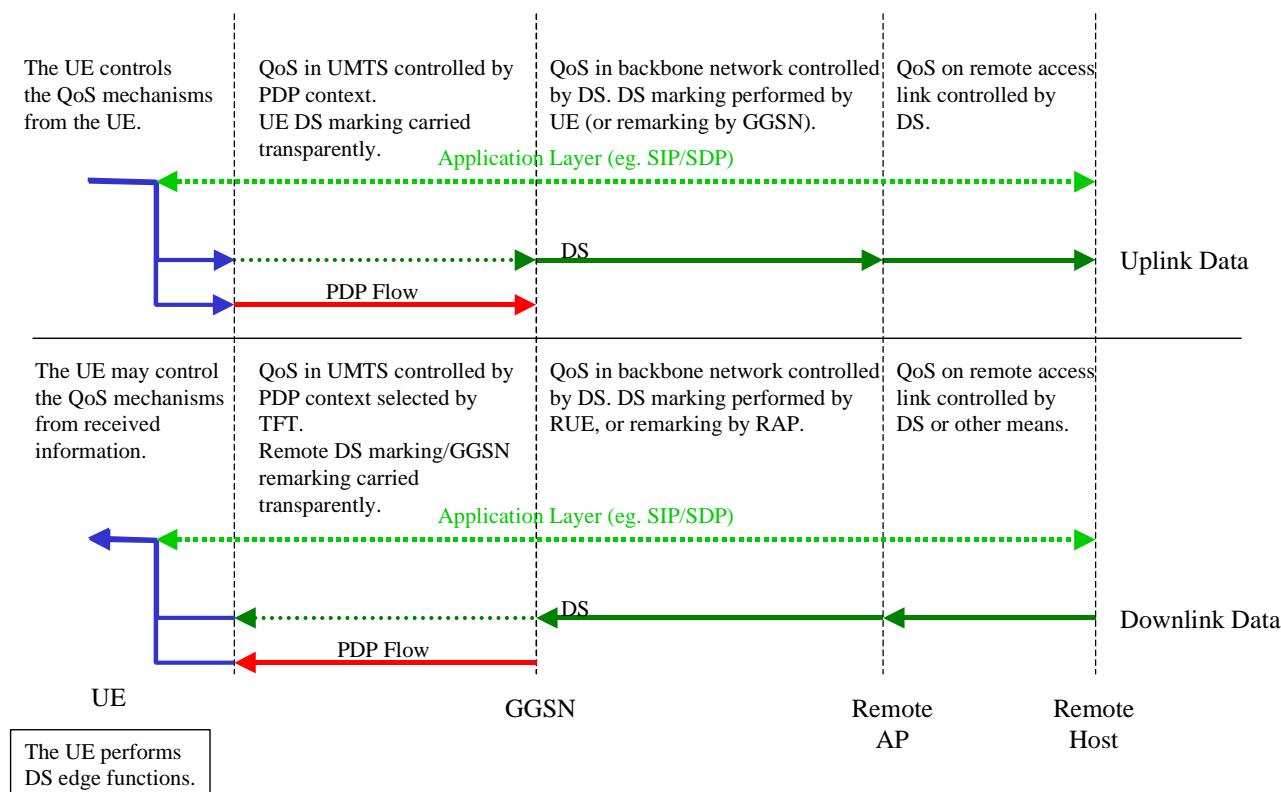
The UE controls the QoS mechanisms from the UE.

QoS in UMTS controlled by PDP context. UE DS marking carried transparently.

QoS in backbone network controlled by DS. DS marking performed by UE (or remarking by GGSN).

QoS on remote access link controlled by DS.

Application Layer (eg. SIP/SDP)

DS

Uplink Data

PDP Flow

The UE may control the QoS mechanisms from received information.

QoS in UMTS controlled by PDP context selected by TFT. Remote DS marking/GGSN remarking carried transparently.

QoS in backbone network controlled by DS. DS marking performed by RUE, or remarking by RAP.

QoS on remote access link controlled by DS or other means.

Application Layer (eg. SIP/SDP)

DS

Downlink Data

PDP Flow

UE

GGSN

Remote AP

Remote Host

The UE performs DS edge functions.